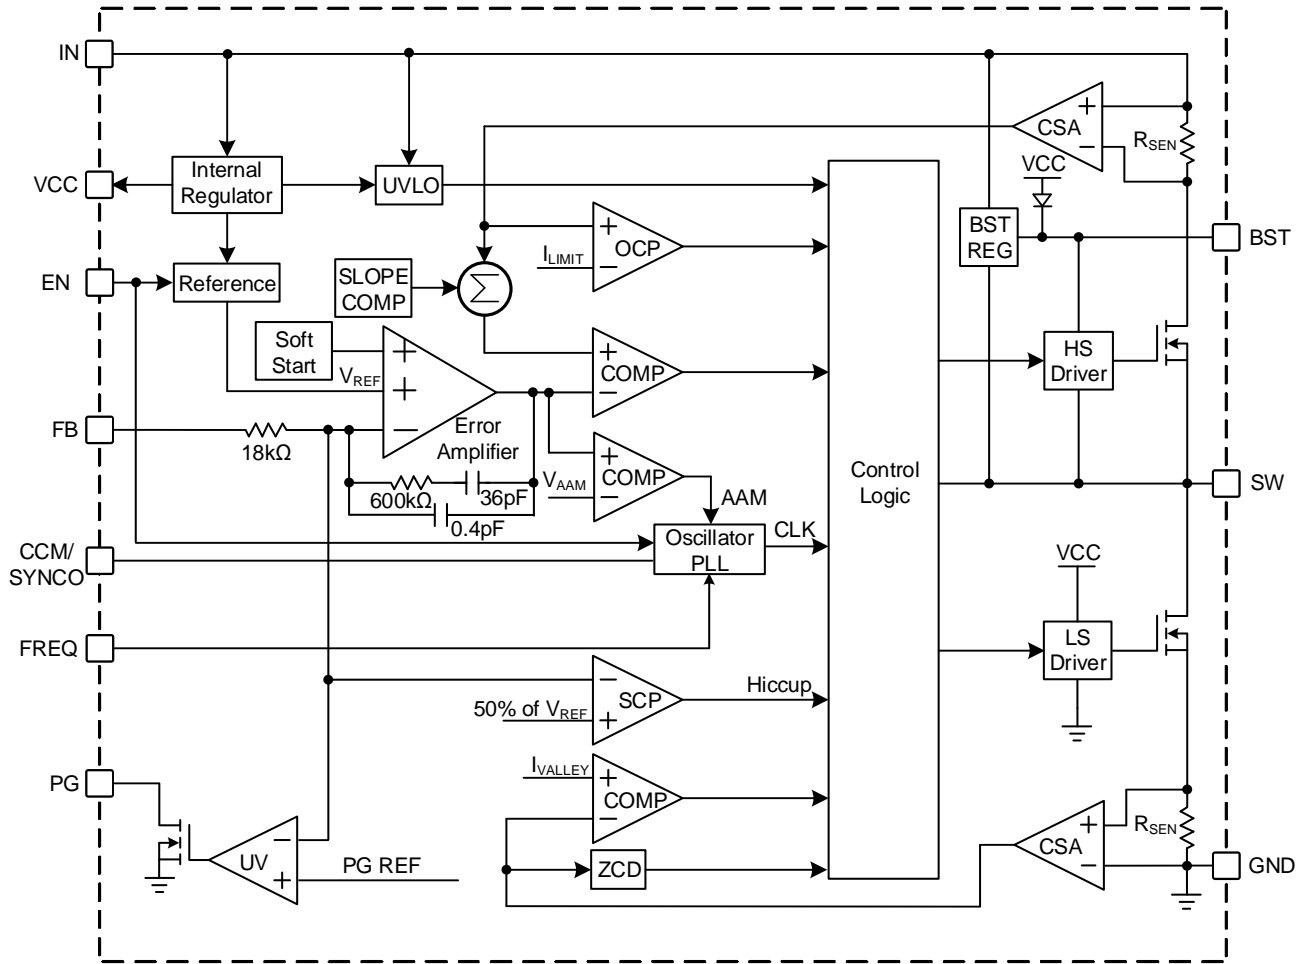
IN
VCC
EN
FB
CCM/
SYNCO
FREQ
PG
Internal Regulator
UVLO
Reference
SLOPE COMP
Soft Start
$V_{REF}$
+
+
−
Error Amplifier
18kΩ
600kΩ
36pF
0.4pF
$\Sigma$
+
$I_{LIMIT}$
−
OCP
+
COMP
−
+
$V_{AAM}$
COMP
−
AAM
Oscillator PLL
CLK
−
50% of $V_{REF}$
+
SCP
Hiccup
$I_{VALLEY}$
+
COMP
−
ZCD
UV
−
+
PG REF
Control Logic
CSA
+
−
$R_{SEN}$
VCC
BST REG
BST
HS Driver
SW
VCC
LS Driver
CSA
+
−
$R_{SEN}$
GND